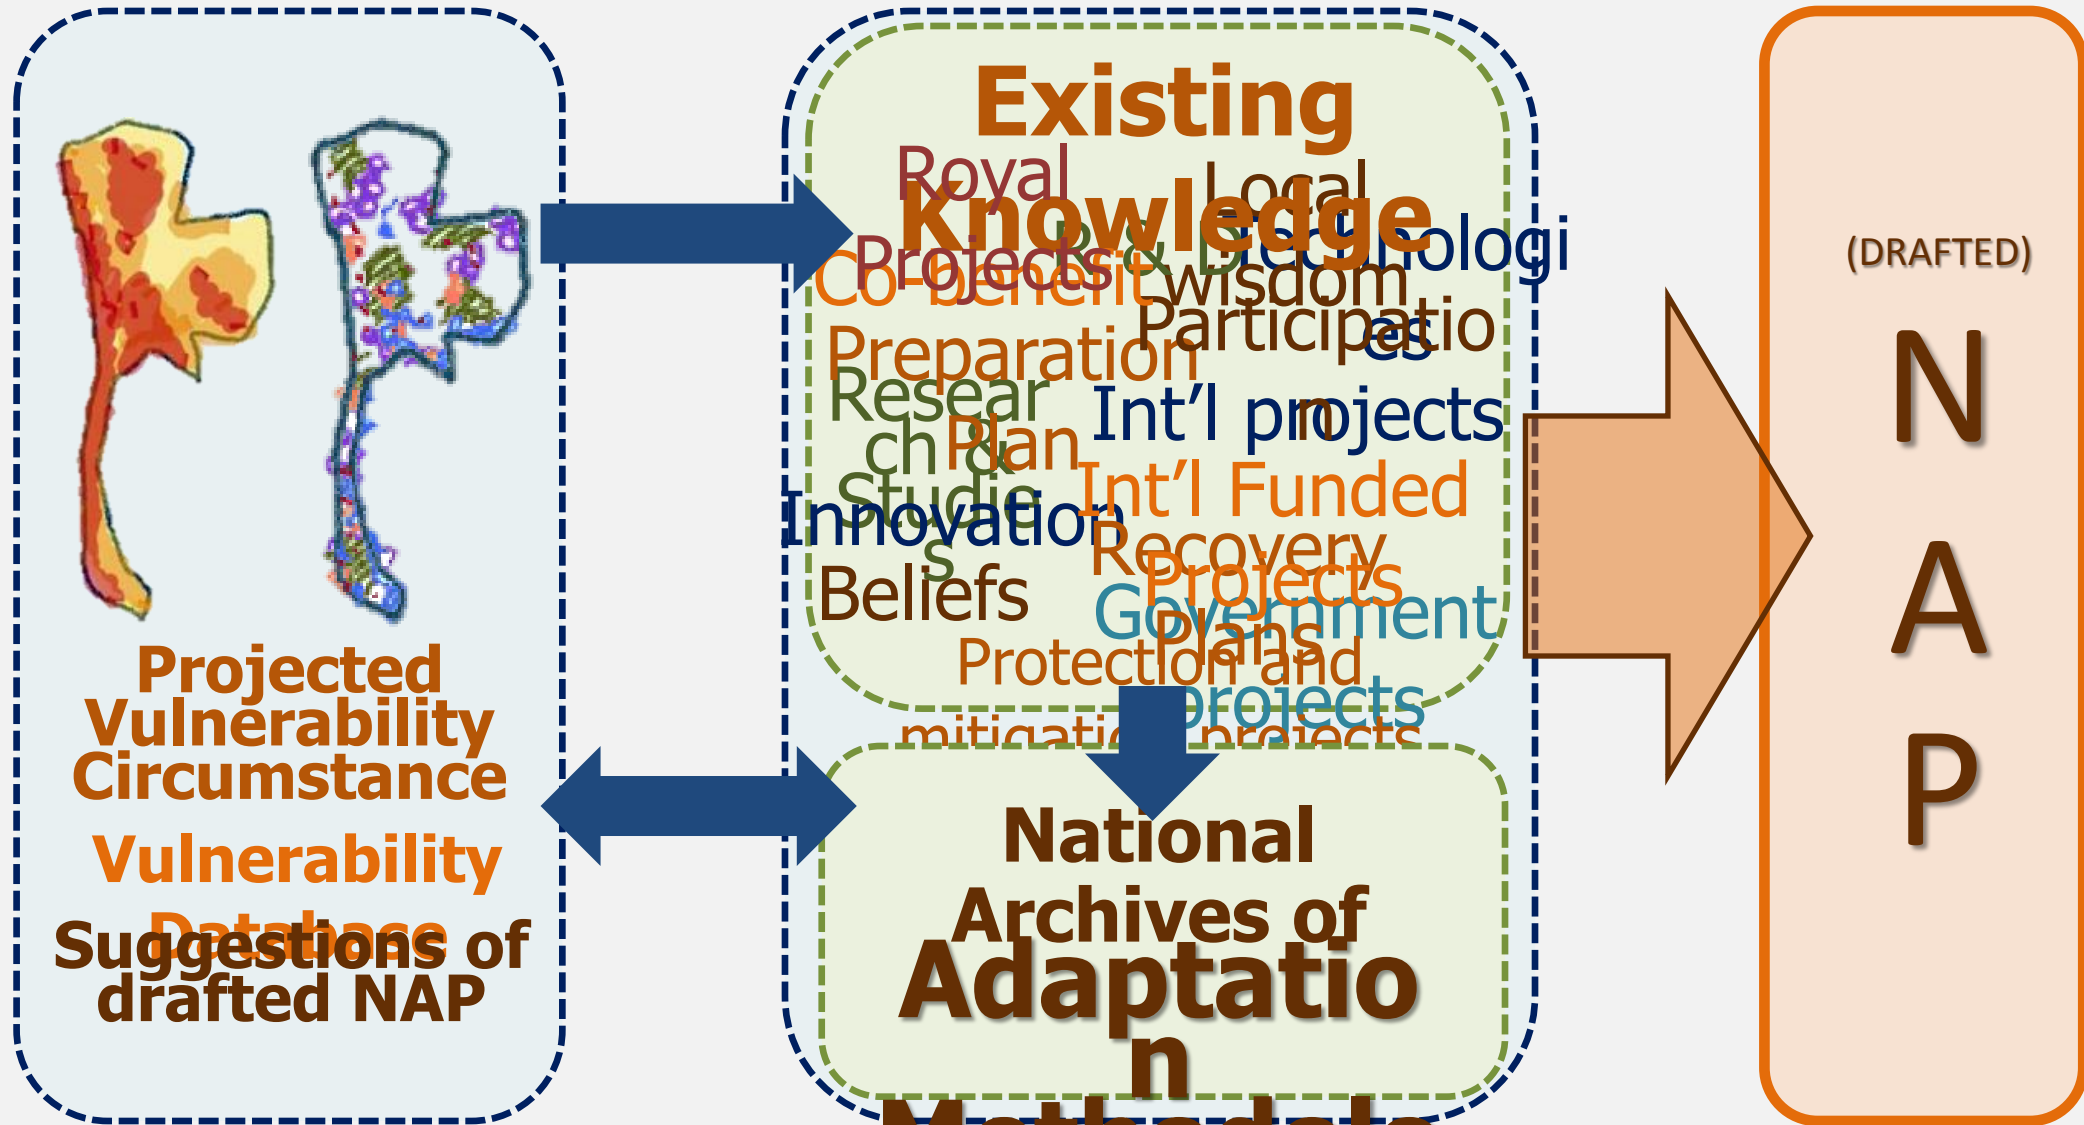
Projected Vulnerability Circumstance

Vulnerability Database

Suggestions of drafted NAP

Existing Knowledge

Royal Projects

Local Technologies & wisdom

Co-benefit

Participation

Preparation Plan

Research & Studies

Int'l projects

Int'l Funded Recovery Projects

Innovations

Beliefs

Government Plans

Protection and mitigation projects

National Archives of Adaptation Methodologies

(DRAFTED)

N
A
P